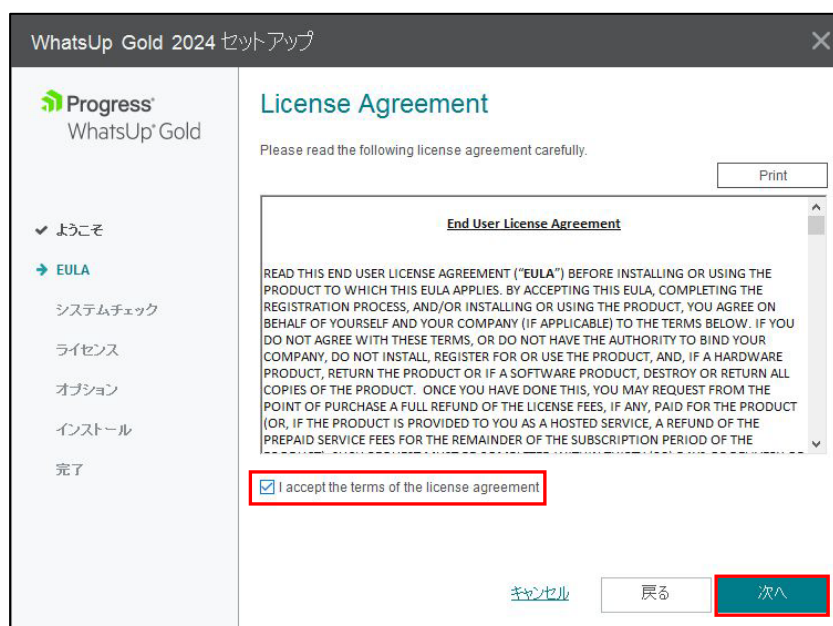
WhatsUp Gold 2024 セットアップ

Progress
WhatsUp Gold

✔ ようこそ
➔ EULA
システムチェック
ライセンス
オプション
インストール
完了

License Agreement

Please read the following license agreement carefully.

Print

End User License Agreement

READ THIS END USER LICENSE AGREEMENT ("EULA") BEFORE INSTALLING OR USING THE PRODUCT TO WHICH THIS EULA APPLIES. BY ACCEPTING THIS EULA, COMPLETING THE REGISTRATION PROCESS, AND/OR INSTALLING OR USING THE PRODUCT, YOU AGREE ON BEHALF OF YOURSELF AND YOUR COMPANY (IF APPLICABLE) TO THE TERMS BELOW. IF YOU DO NOT AGREE WITH THESE TERMS, OR DO NOT HAVE THE AUTHORITY TO BIND YOUR COMPANY, DO NOT INSTALL, REGISTER FOR OR USE THE PRODUCT, AND, IF A HARDWARE PRODUCT, RETURN THE PRODUCT OR IF A SOFTWARE PRODUCT, DESTROY OR RETURN ALL COPIES OF THE PRODUCT. ONCE YOU HAVE DONE THIS, YOU MAY REQUEST FROM THE POINT OF PURCHASE A FULL REFUND OF THE LICENSE FEES, IF ANY, PAID FOR THE PRODUCT (OR, IF THE PRODUCT IS PROVIDED TO YOU AS A HOSTED SERVICE, A REFUND OF THE PREPAID SERVICE FEES FOR THE REMAINDER OF THE SUBSCRIPTION PERIOD OF THE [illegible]

I accept the terms of the license agreement

キャンセル
戻る
次へ